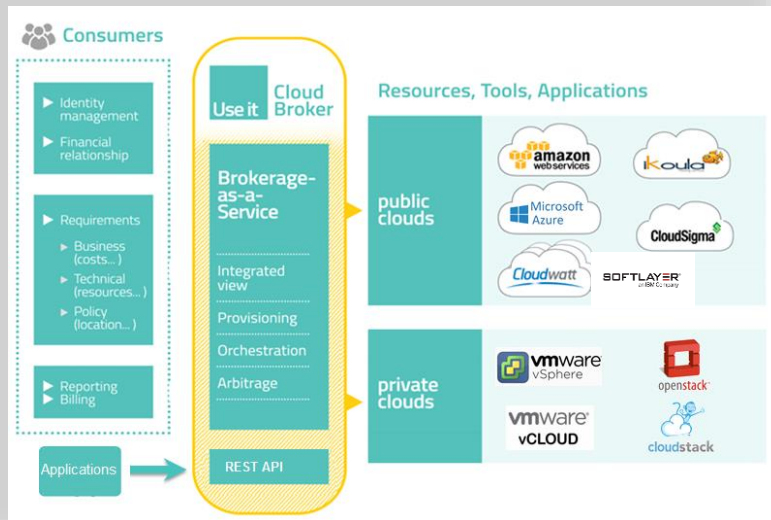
Consumers

▶ Identity management
▶ Financial relationship

▶ Requirements
▸ Business (costs…)
▸ Technical (resources…)
▸ Policy (location…)

▶ Reporting
▶ Billing

Applications

Use it Cloud Broker

Brokerage-as-a-Service

Integrated view

Provisioning

Orchestration

Arbitrage

REST API

Resources, Tools, Applications

public clouds

amazon web services

ikoula

Microsoft Azure

CloudSigma

Cloudwatt

SOFTLAYER an IBM Company

private clouds

vmware vSphere

openstack

vmware vCLOUD

cloudstack